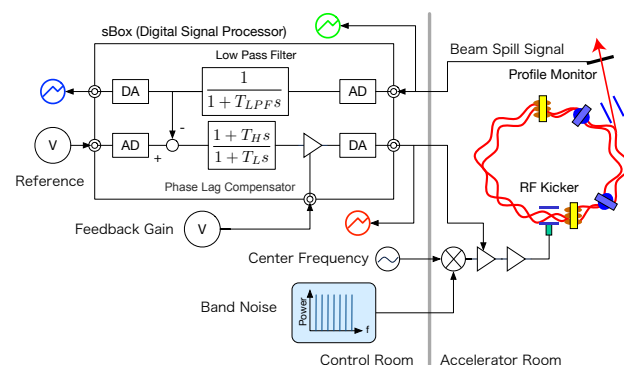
sBox (Digital Signal Processor)

Low Pass Filter

DA

$\frac{1}{1+T_{LPF}s}$

AD

AD

-

+

$\frac{1+T_Hs}{1+T_Ls}$

DA

V

Reference

Phase Lag Compensator

Feedback Gain

V

Center Frequency

Band Noise

Power

f

Control Room

Beam Spill Signal

Profile Monitor

RF Kicker

Accelerator Room